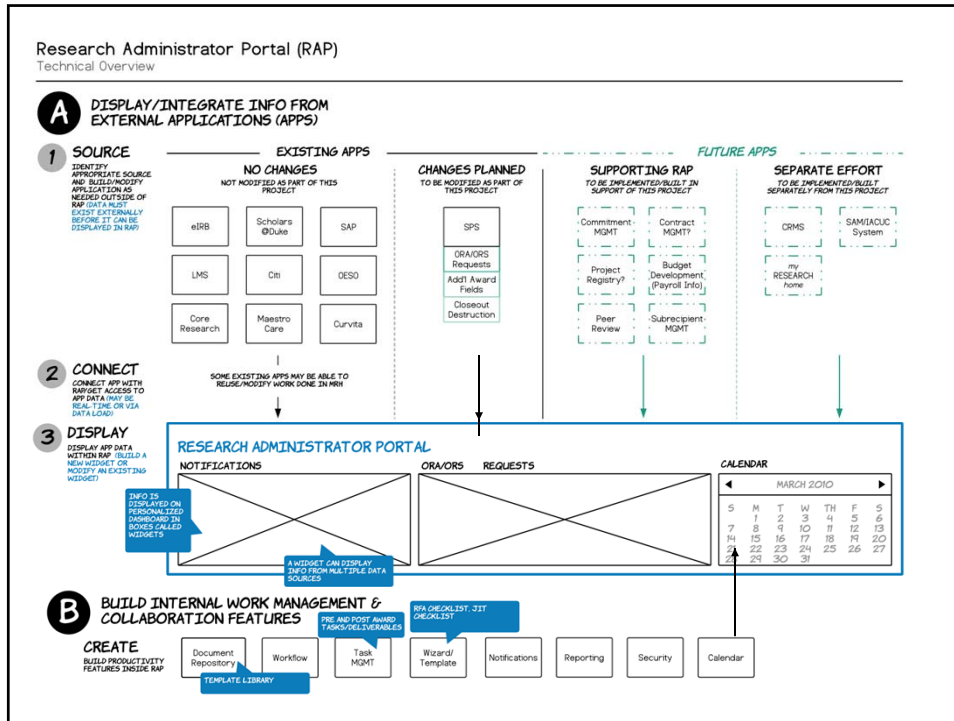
Research Administrator Portal (RAP)
Technical Overview

A DISPLAY/INTEGRATE INFO FROM EXTERNAL APPLICATIONS (APPS)

1 SOURCE
IDENTIFY APPROPRIATE SOURCE AND BUILD/MODIFY APPLICATION AS NEEDED OUTSIDE OF RAP (DATA MUST EXIST EXTERNALLY BEFORE IT CAN BE DISPLAYED IN RAP)

EXISTING APPS

NO CHANGES
NOT MODIFIED AS PART OF THIS PROJECT

eIRB
Scholars @Duke
SAP
LMS
Citi
OESO
Core Research
Maestro Care
Curvita

SOME EXISTING APPS MAY BE ABLE TO REUSE/MODIFY WORK DONE IN MRH

CHANGES PLANNED
TO BE MODIFIED AS PART OF THIS PROJECT

SPS
ORA/ORS Requests
Add'l Award Fields
Closeout Destruction

FUTURE APPS

SUPPORTING RAP
TO BE IMPLEMENTED/BUILT IN SUPPORT OF THIS PROJECT

Commitment MGMT
Contract MGMT?
Project Registry?
Budget Development (Payroll Info)
Peer Review
Subrecipient MGMT

SEPARATE EFFORT
TO BE IMPLEMENTED/BUILT SEPARATELY FROM THIS PROJECT

CRMS
SAM/IACUC System
my RESEARCH home

2 CONNECT
CONNECT APP WITH RAP/GET ACCESS TO APP DATA (MAY BE REAL-TIME OR VIA DATA LOAD)

3 DISPLAY
DISPLAY APP DATA WITHIN RAP (BUILD A NEW WIDGET OR MODIFY AN EXISTING WIDGET)

RESEARCH ADMINISTRATOR PORTAL
NOTIFICATIONS
ORA/ORS REQUESTS
CALENDAR
MARCH 2010

| S | M | T | W | TH | F | S |
|---|---|---|---|---|---|---|
| | 1 | 2 | 3 | 4 | 5 | 6 |
| 7 | 8 | 9 | 10 | 11 | 12 | 13 |
| 14 | 15 | 16 | 17 | 18 | 19 | 20 |
| 21 | 22 | 23 | 24 | 25 | 26 | 27 |
| 28 | 29 | 30 | 31 | | | |

INFO IS DISPLAYED ON PERSONALIZED DASHBOARD IN BOXES CALLED WIDGETS

A WIDGET CAN DISPLAY INFO FROM MULTIPLE DATA SOURCES

B BUILD INTERNAL WORK MANAGEMENT & COLLABORATION FEATURES

CREATE
BUILD PRODUCTIVITY FEATURES INSIDE RAP

PRE AND POST AWARD TASKS/DELIVERABLES
RFA CHECKLIST, JIT CHECKLIST

Document Repository
Workflow
Task MGMT
Wizard/ Template
Notifications
Reporting
Security
Calendar

TEMPLATE LIBRARY